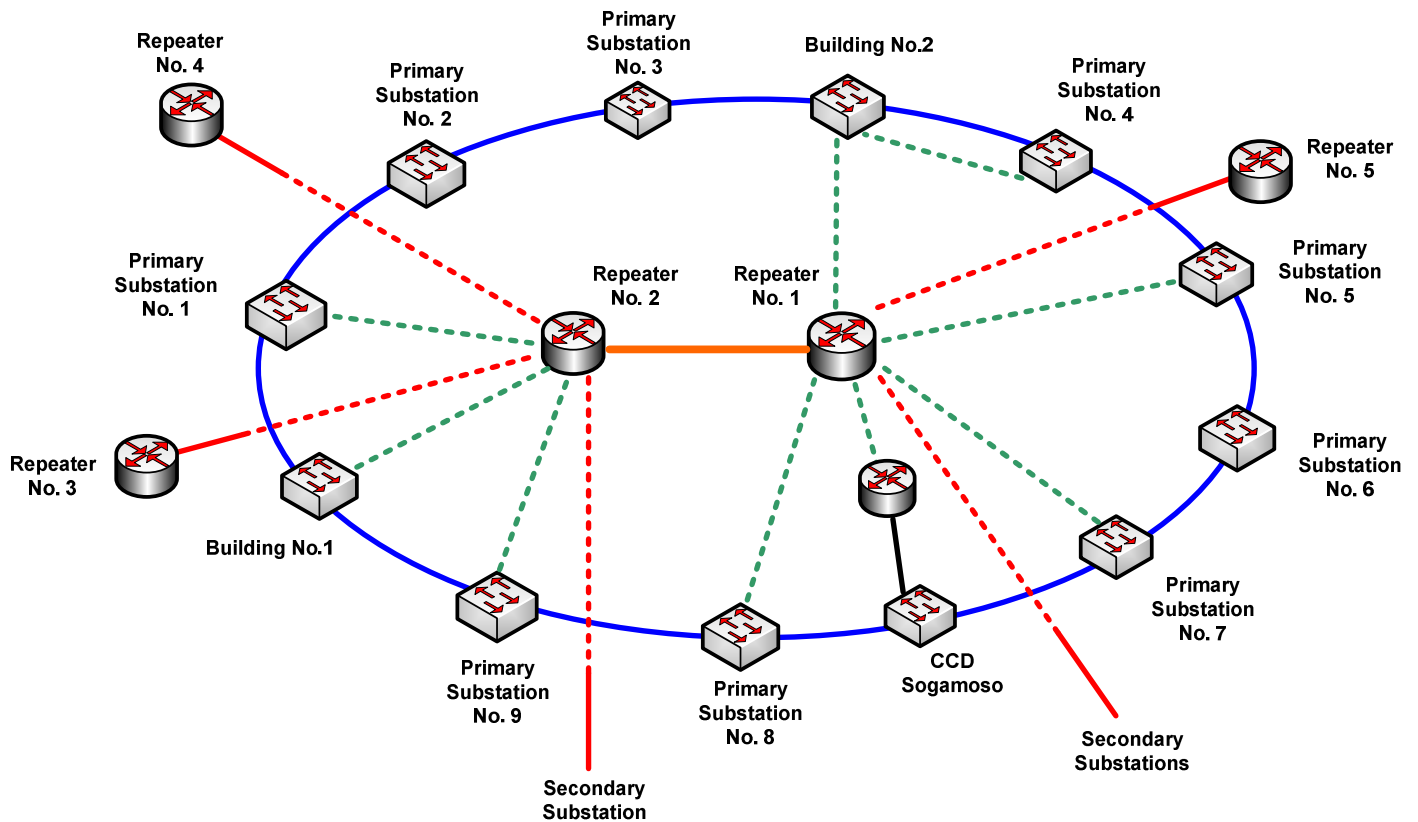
Repeater No. 4

Primary Substation No. 2

Primary Substation No. 3

Building No.2

Primary Substation No. 4

Repeater No. 5

Primary Substation No. 1

Repeater No. 2

Repeater No. 1

Primary Substation No. 5

Repeater No. 3

Primary Substation No. 6

Building No.1

Primary Substation No. 7

CCD Sogamoso

Primary Substation No. 9

Primary Substation No. 8

Secondary Substations

Secondary Substation